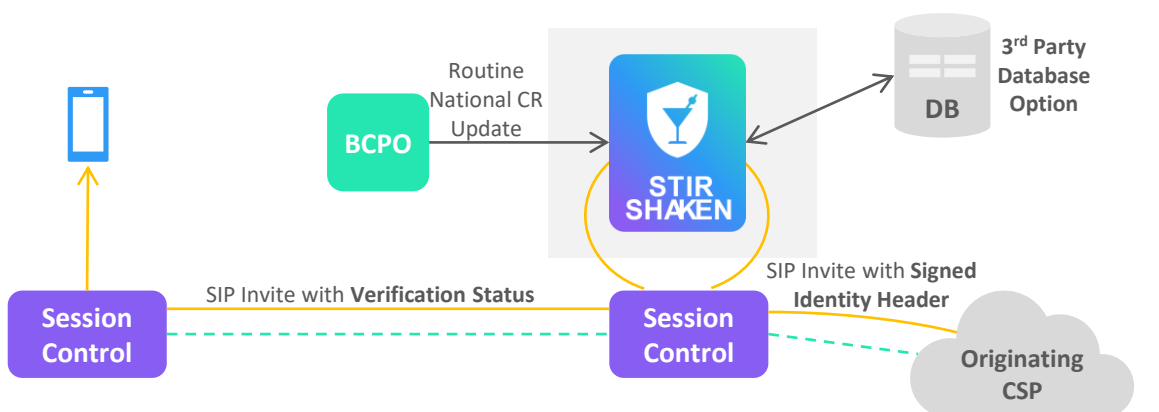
Routine National CR Update

BCPO

STIR SHAKEN

DB

$3^{rd}$ Party Database Option

SIP Invite with **Verification Status**

SIP Invite with **Signed Identity Header**

Session Control

Session Control

Originating CSP